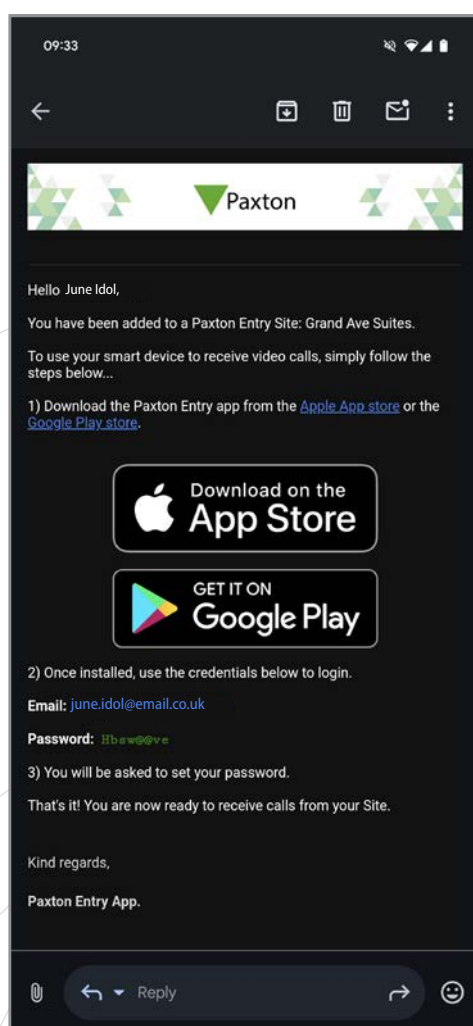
09:33

Paxton

Hello June Idol,

You have been added to a Paxton Entry Site: Grand Ave Suites.

To use your smart device to receive video calls, simply follow the steps below...

1) Download the Paxton Entry app from the Apple App store or the Google Play store.

Download on the App Store

GET IT ON Google Play

2) Once installed, use the credentials below to login.

Email: june.idol@email.co.uk

Password: Hbsw@@ve

3) You will be asked to set your password.

That's it! You are now ready to receive calls from your Site.

Kind regards,

Paxton Entry App.

Reply